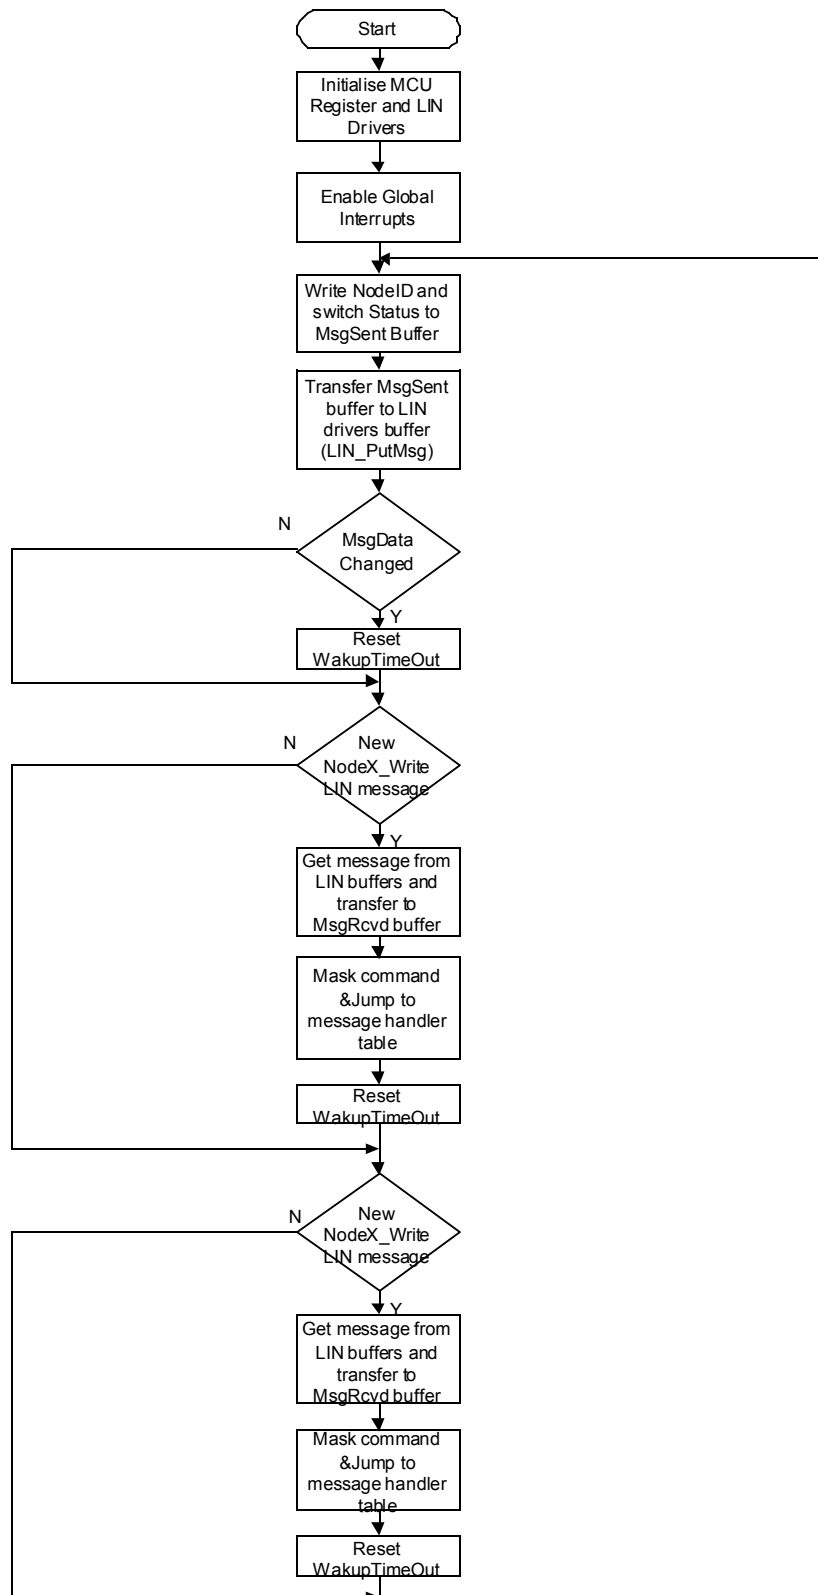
Start

Initialise MCU Register and LIN Drivers

Enable Global Interrupts

Write NodeID and switch Status to MsgSent Buffer

Transfer MsgSent buffer to LIN drivers buffer (LIN_PutMsg)

N

MsgData Changed

Y

Reset WakupTimeOut

N

New NodeX_Write LIN message

Y

Get message from LIN buffers and transfer to MsgRcvd buffer

Mask command &Jump to message handler table

Reset WakupTimeOut

N

New NodeX_Write LIN message

Y

Get message from LIN buffers and transfer to MsgRcvd buffer

Mask command &Jump to message handler table

Reset WakupTimeOut